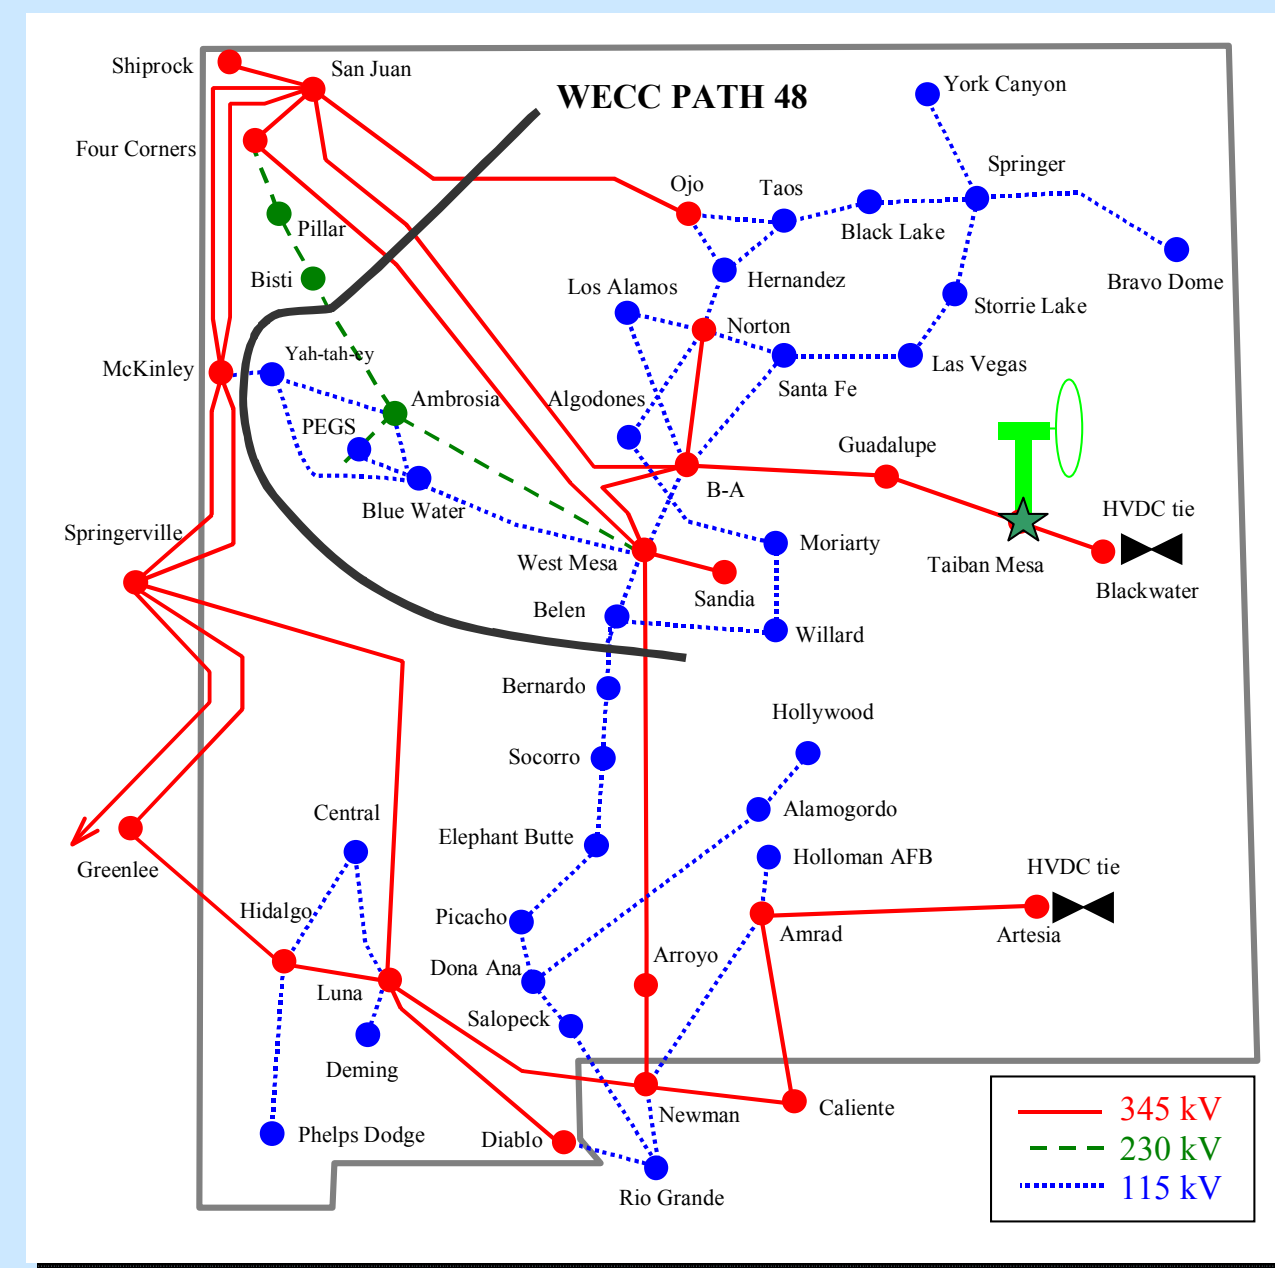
WECC PATH 48

Shiprock
San Juan
Four Corners
Pillar
Bisti
McKinley
Yah-tah-ey
Ambrosia
PEGS
Blue Water
Springerville
Greenlee
Ojo
Taos
Black Lake
York Canyon
Springer
Bravo Dome
Hernandez
Storrie Lake
Los Alamos
Norton
Las Vegas
Santa Fe
Algodones
Guadalupe
B-A
HVDC tie
Taiban Mesa
Blackwater
Moriarty
West Mesa
Sandia
Belen
Willard
Bernardo
Hollywood
Socorro
Alamogordo
Central
Elephant Butte
Holloman AFB
HVDC tie
Hidalgo
Picacho
Amrad
Artesia
Arroyo
Dona Ana
Luna
Salopeck
Deming
Newman
Caliente
Phelps Dodge
Diablo
Rio Grande

345 kV
230 kV
115 kV